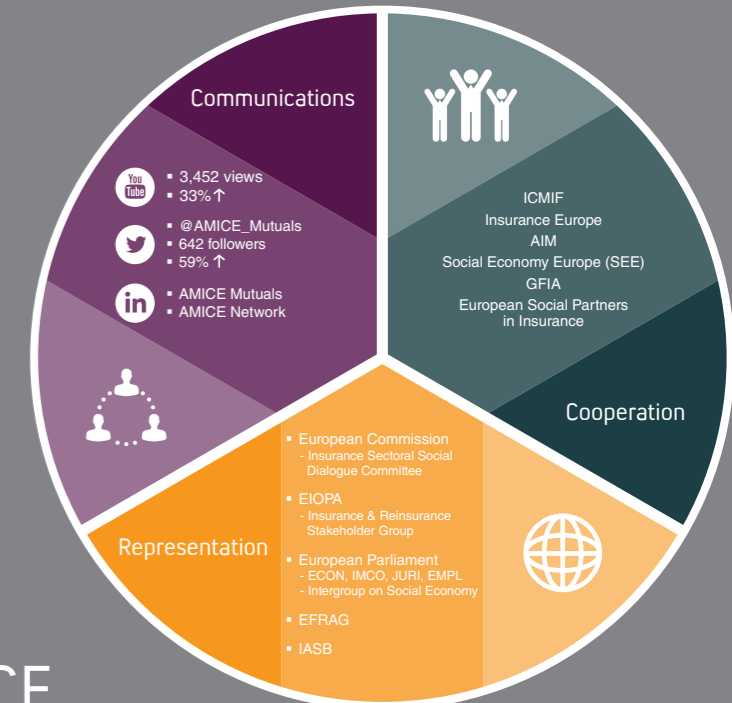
Communications

You Tube
- 3,452 views
- 33%↑

- @AMICE_Mutuals
- 642 followers
- 59% ↑

in
- AMICE Mutuals
- AMICE Network

ICMIF
Insurance Europe
AIM
Social Economy Europe (SEE)
GFIA
European Social Partners in Insurance

Cooperation

Representation

- European Commission
- Insurance Sectoral Social Dialogue Committee
- EIOPA
- Insurance & Reinsurance Stakeholder Group
- European Parliament
- ECON, IMCO, JURI, EMPL
- Intergroup on Social Economy
- EFRAG
- IASB

CE